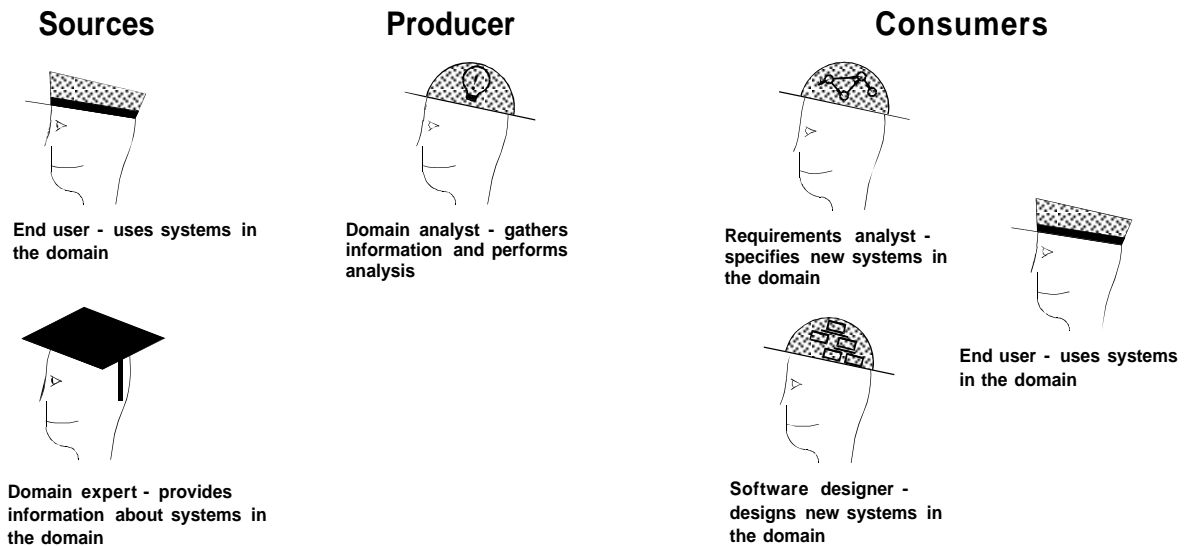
Sources

End user - uses systems in the domain

Domain expert - provides information about systems in the domain

Producer

Domain analyst - gathers information and performs analysis

Consumers

Requirements analyst - specifies new systems in the domain

End user - uses systems in the domain

Software designer - designs new systems in the domain